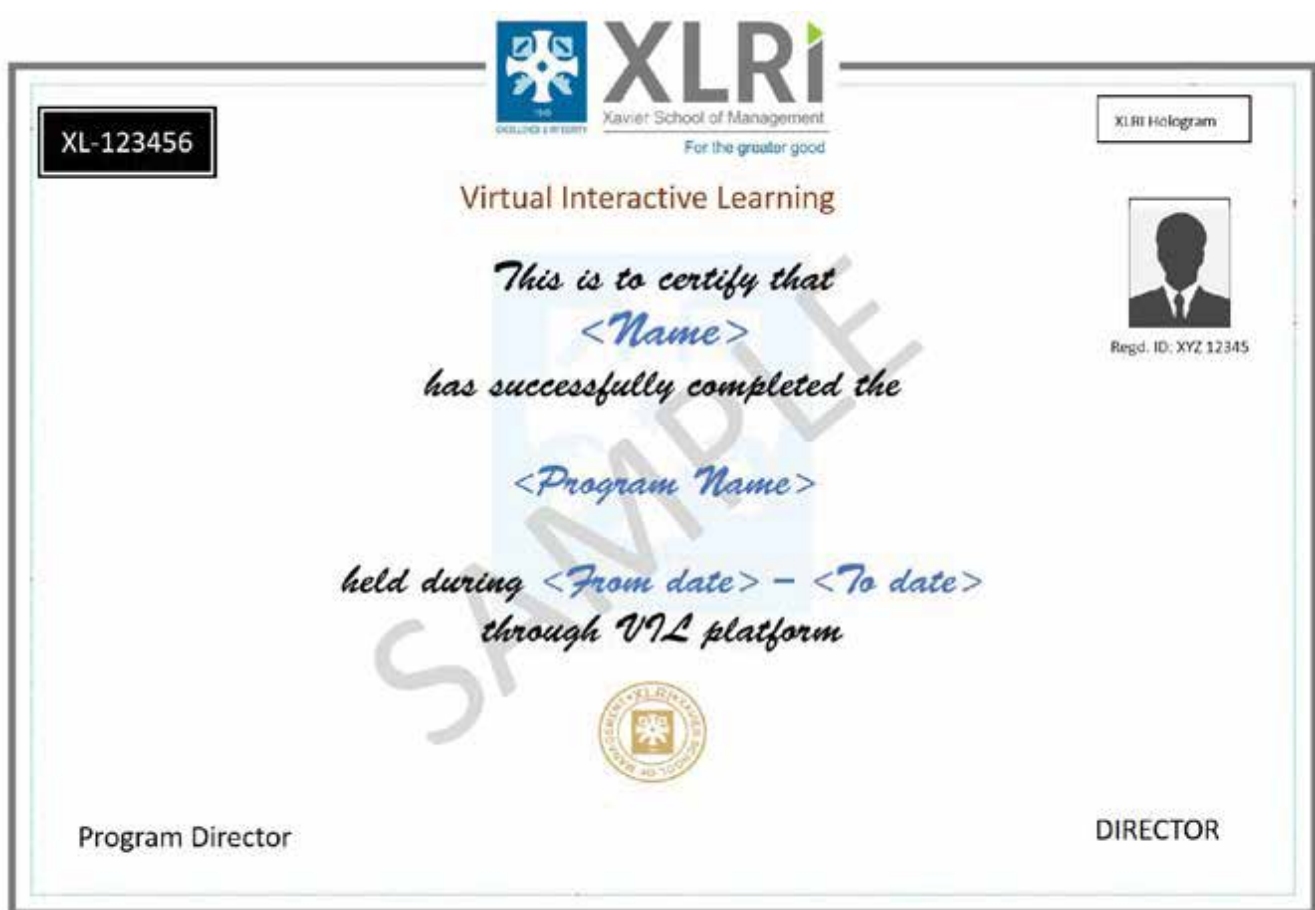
XLRI
Xavier School of Management
For the greater good

XL-123456

XLRI Hologram

Virtual Interactive Learning

Regd. ID: XYZ 12345

This is to certify that
<Name>
has successfully completed the

<Program Name>

held during <From date> – <To date>
through VIL platform

SAMPLE

XLRI XAVIER SCHOOL OF MANAGEMENT

Program Director

DIRECTOR